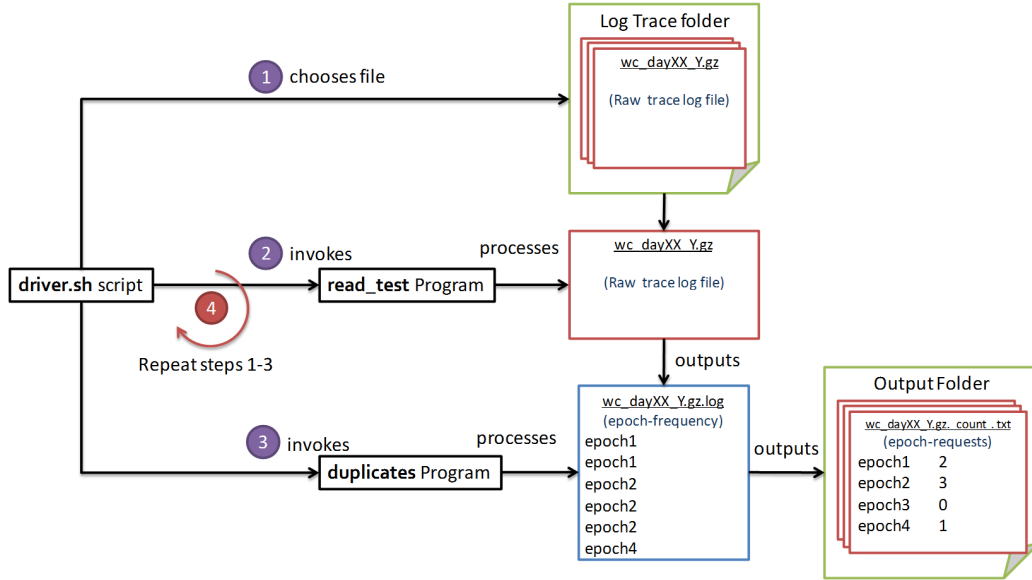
Log Trace folder

wc_dayXX_Y.gz

(Raw trace log file)

1 chooses file

2 invokes

processes

driver.sh script

read_test Program

wc_dayXX_Y.gz

(Raw trace log file)

4

Repeat steps 1-3

outputs

wc_dayXX_Y.gz.log
(epoch-frequency)
epoch1
epoch1
epoch2
epoch2
epoch2
epoch4

3 invokes

processes

duplicates Program

outputs

Output Folder

wc_dayXX_Y.gz._count_.txt
(epoch-requests)

| | |
|---|---|
| epoch1 | 2 |
| epoch2 | 3 |
| epoch3 | 0 |
| epoch4 | 1 |